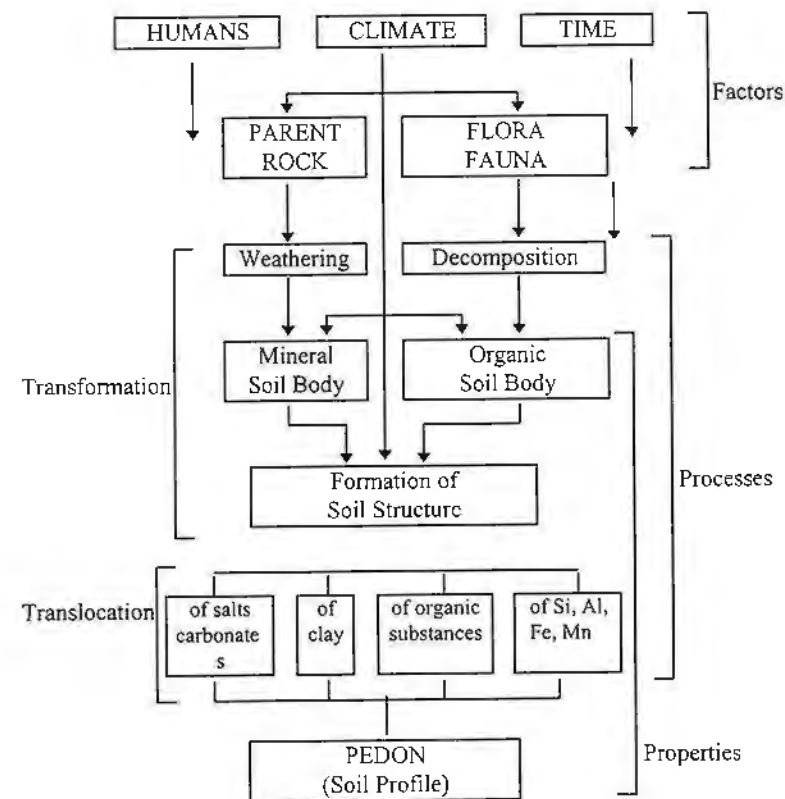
HUMANS

CLIMATE

TIME

Factors

PARENT ROCK

FLORA FAUNA

Weathering

Decomposition

Mineral Soil Body

Organic Soil Body

Transformation

Formation of Soil Structure

Processes

Translocation

of salts carbonate s

of clay

of organic substances

of Si, Al, Fe, Mn

PEDON (Soil Profile)

Properties